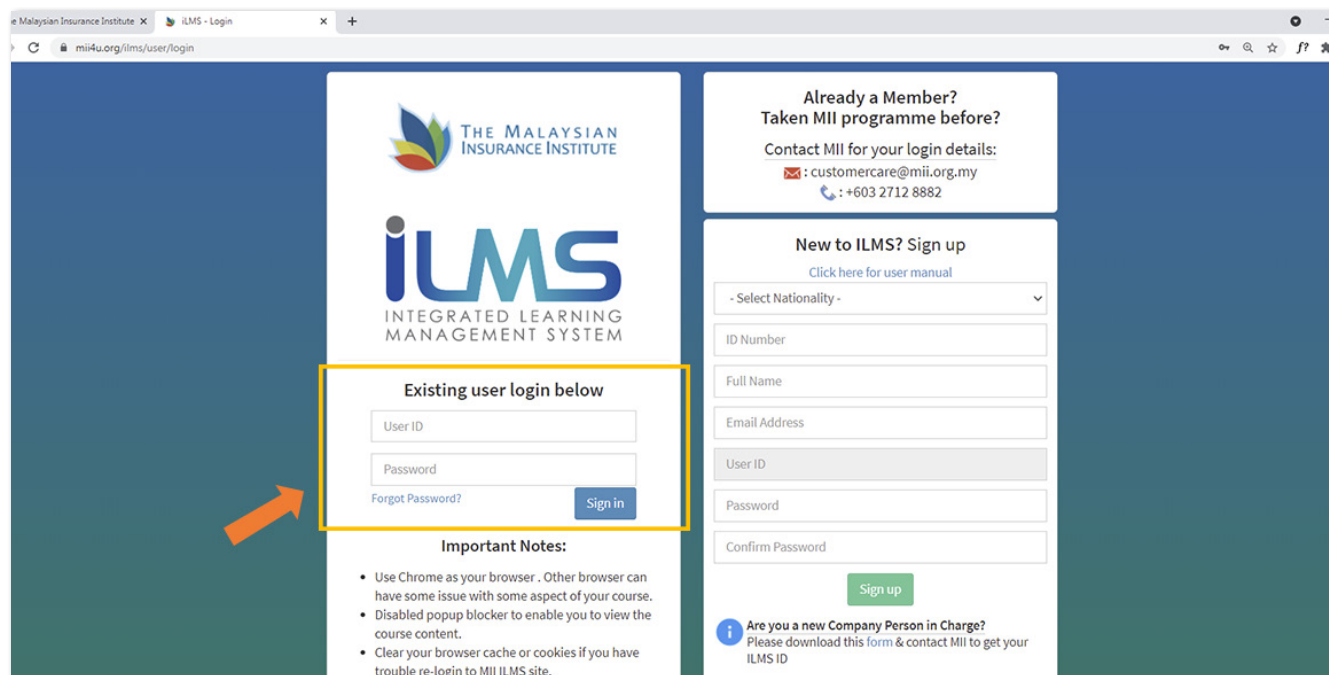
e Malaysian Insurance Institute ×
iLMS - Login ×
+

mii4u.org/ilms/user/login

THE MALAYSIAN INSURANCE INSTITUTE

iLMS
INTEGRATED LEARNING MANAGEMENT SYSTEM

Existing user login below

User ID

Password

Forgot Password?

Sign in

Important Notes:

- Use Chrome as your browser . Other browser can have some issue with some aspect of your course.
- Disabled popup blocker to enable you to view the course content.
- Clear your browser cache or cookies if you have trouble re-login to MII ILMS site.

Already a Member?
Taken MII programme before?

Contact MII for your login details:
: customercare@mii.org.my
: +603 2712 8882

New to ILMS? Sign up

Click here for user manual

- Select Nationality -

ID Number

Full Name

Email Address

User ID

Password

Confirm Password

Sign up

Are you a new Company Person in Charge?
Please download this form & contact MII to get your ILMS ID